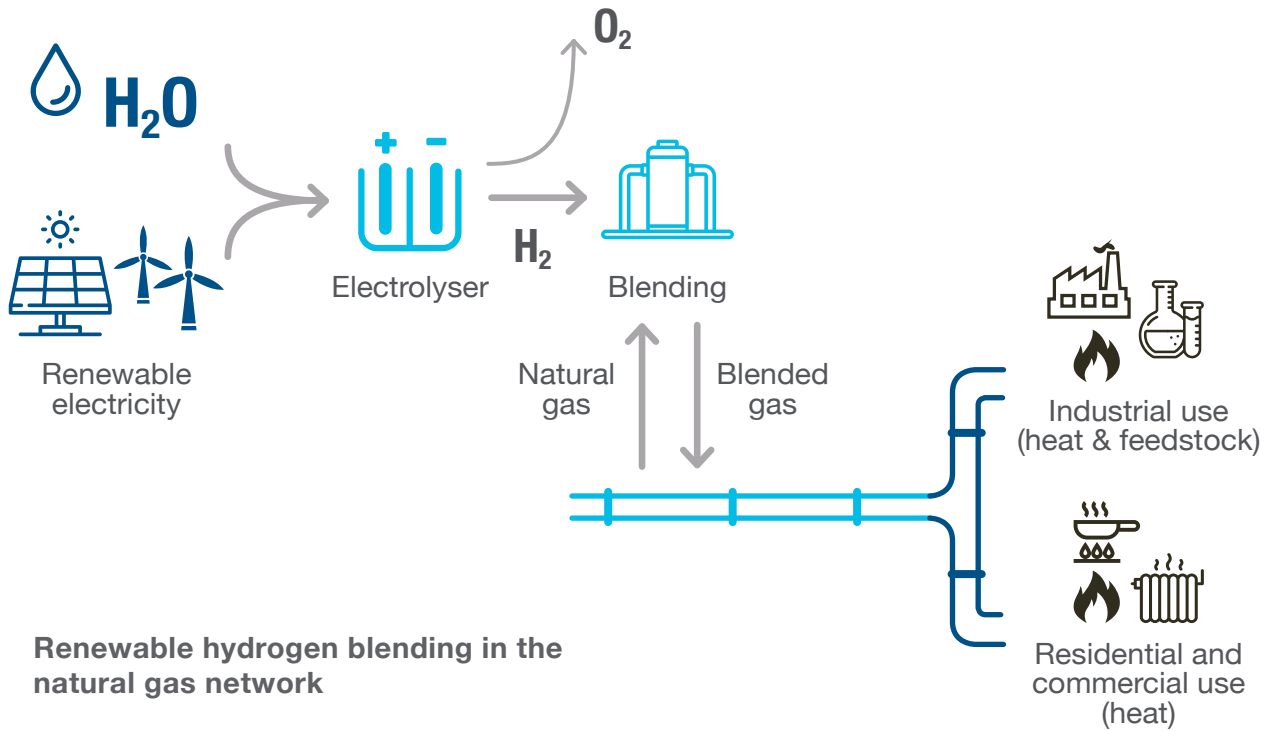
$H_2O$

$O_2$

+ −

Renewable electricity

Electrolyser

$H_2$

Blending

Natural gas

Blended gas

Industrial use (heat & feedstock)

Residential and commercial use (heat)

Renewable hydrogen blending in the natural gas network